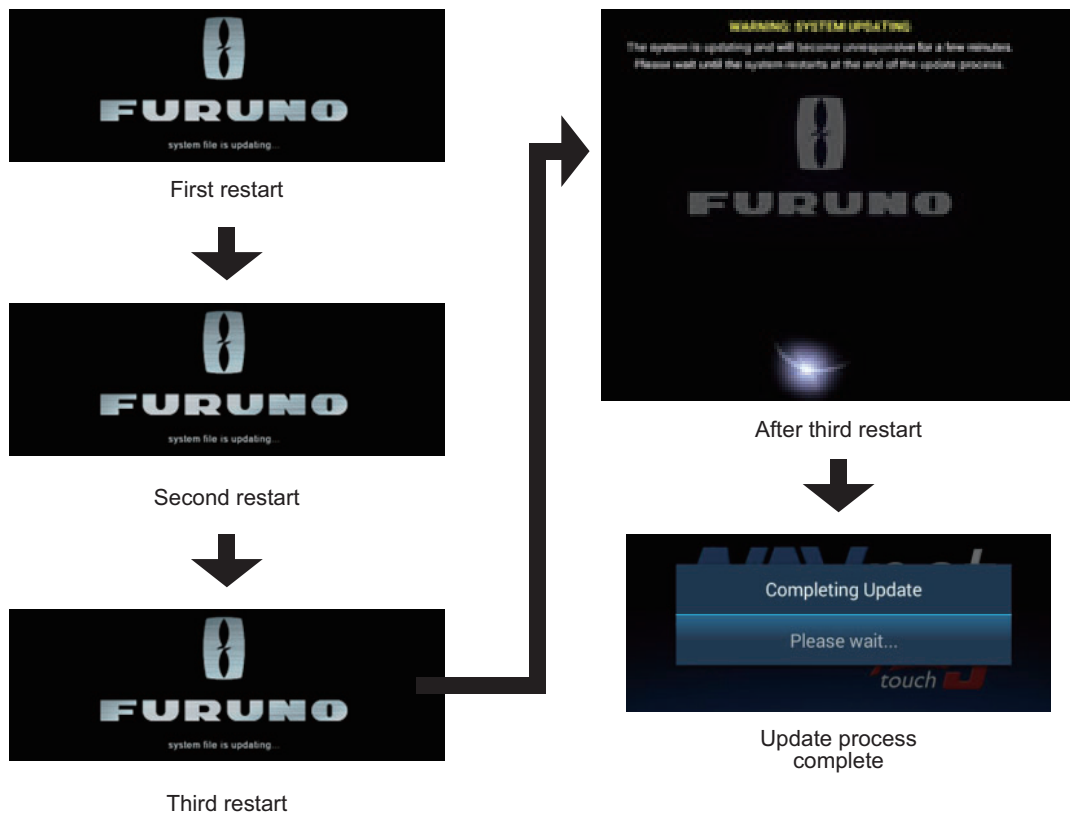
FURUNO

system file is updating...

First restart

FURUNO

system file is updating...

Second restart

FURUNO

system file is updating...

Third restart

WARNING: SYSTEM UPDATING

The system is updating and will become unresponsive for a few minutes. Please wait until the system restarts at the end of the update process.

FURUNO

After third restart

Completing Update

Please wait...

touch

Update process complete